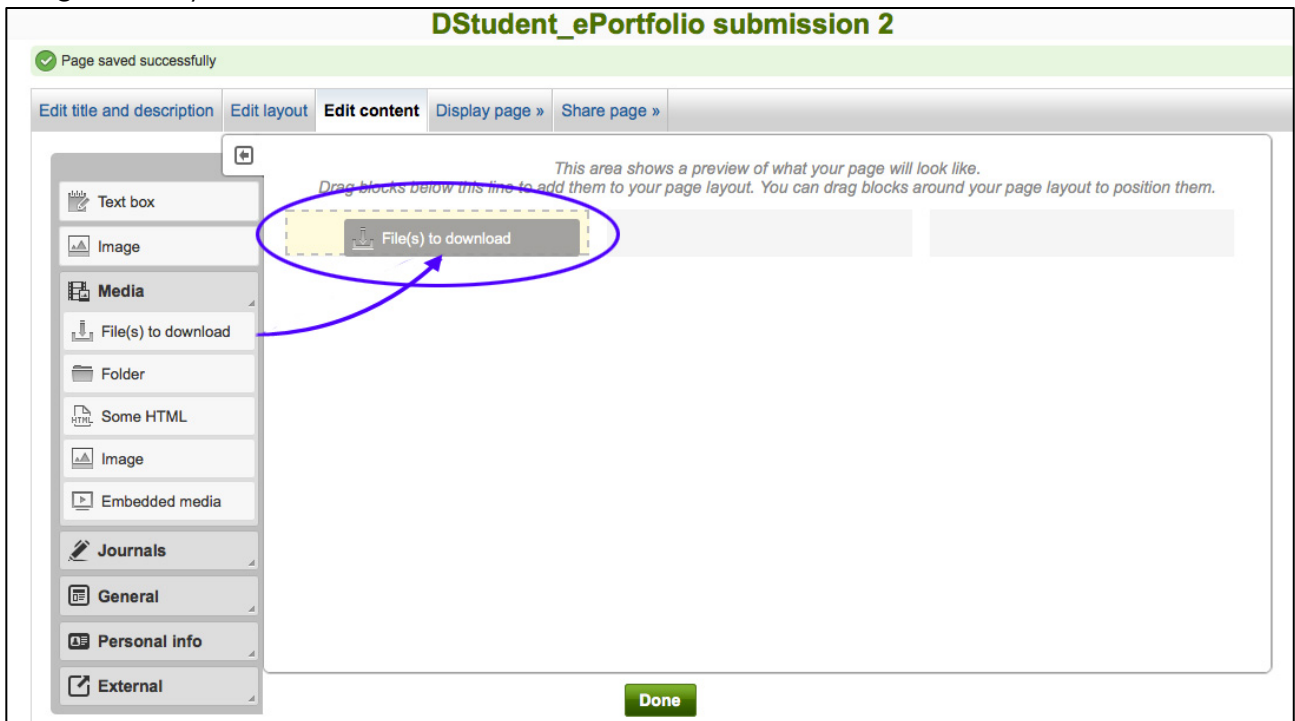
DStudent_ePortfolio submission 2

Page saved successfully

Edit title and description | Edit layout | Edit content | Display page » | Share page »

This area shows a preview of what your page will look like.
Drag blocks below this line to add them to your page layout. You can drag blocks around your page layout to position them.

File(s) to download

Text box
Image
Media
File(s) to download
Folder
Some HTML
Image
Embedded media
Journals
General
Personal info
External

Done